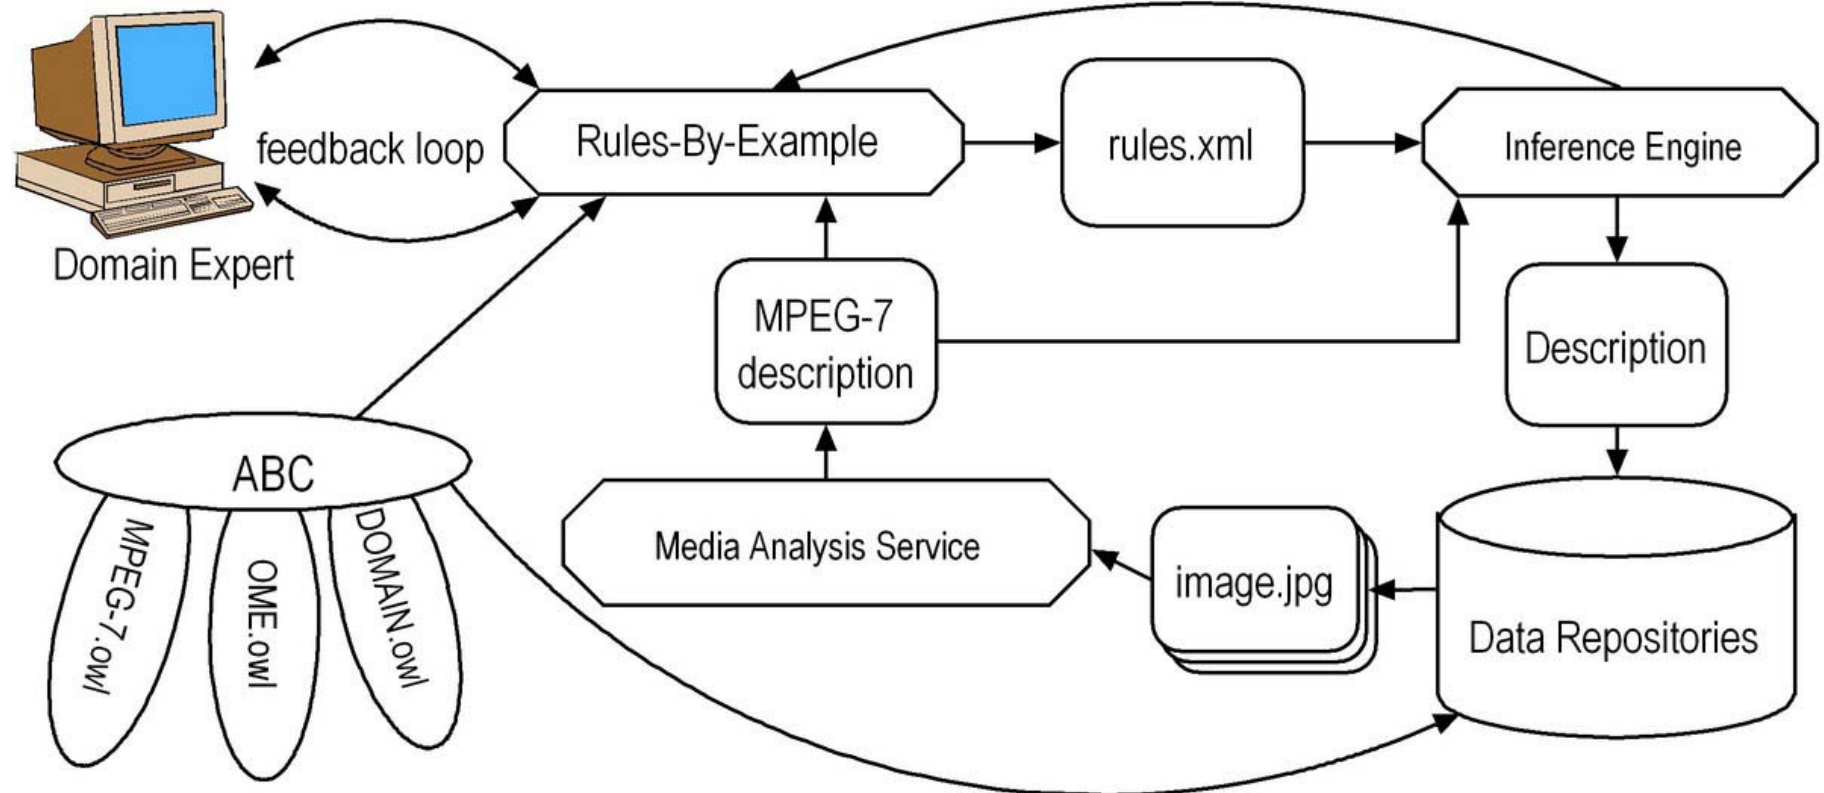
feedback loop

Domain Expert

Rules-By-Example

rules.xml

Inference Engine

MPEG-7 description

Description

ABC

MPEG-7.owl

OME.owl

DOMAIN.owl

Media Analysis Service

image.jpg

Data Repositories